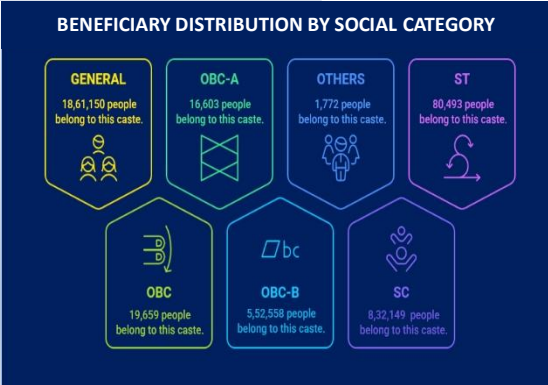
BENEFICIARY DISTRIBUTION BY SOCIAL CATEGORY

GENERAL
18,61,150 people belong to this caste.

OBC-A
16,603 people belong to this caste.

OTHERS
1,772 people belong to this caste.

ST
80,493 people belong to this caste.

OBC
19,659 people belong to this caste.

bc

OBC-B
5,52,558 people belong to this caste.

SC
8,32,149 people belong to this caste.